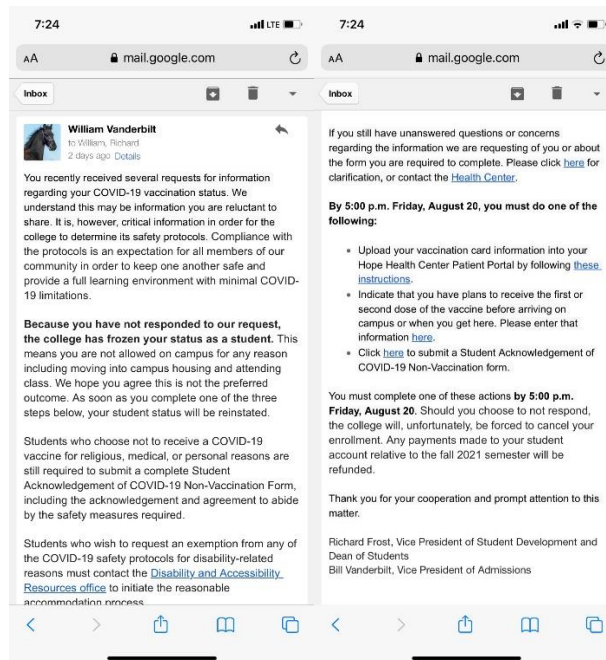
7:24

LTE

AA mail.google.com

Inbox

William Vanderbilt
to William, Richard
2 days ago Details

You recently received several requests for information regarding your COVID-19 vaccination status. We understand this may be information you are reluctant to share. It is, however, critical information in order for the college to determine its safety protocols. Compliance with the protocols is an expectation for all members of our community in order to keep one another safe and provide a full learning environment with minimal COVID-19 limitations.

**Because you have not responded to our request, the college has frozen your status as a student.** This means you are not allowed on campus for any reason including moving into campus housing and attending class. We hope you agree this is not the preferred outcome. As soon as you complete one of the three steps below, your student status will be reinstated.

Students who choose not to receive a COVID-19 vaccine for religious, medical, or personal reasons are still required to submit a complete Student Acknowledgement of COVID-19 Non-Vaccination Form, including the acknowledgement and agreement to abide by the safety measures required.

Students who wish to request an exemption from any of the COVID-19 safety protocols for disability-related reasons must contact the Disability and Accessibility Resources office to initiate the reasonable accommodation process.

7:24

AA mail.google.com

Inbox

If you still have unanswered questions or concerns regarding the information we are requesting of you or about the form you are required to complete. Please click here for clarification, or contact the Health Center.

**By 5:00 p.m. Friday, August 20, you must do one of the following:**

- Upload your vaccination card information into your Hope Health Center Patient Portal by following these instructions.
- Indicate that you have plans to receive the first or second dose of the vaccine before arriving on campus or when you get here. Please enter that information here.
- Click here to submit a Student Acknowledgement of COVID-19 Non-Vaccination form.

You must complete one of these actions **by 5:00 p.m. Friday, August 20.** Should you choose to not respond, the college will, unfortunately, be forced to cancel your enrollment. Any payments made to your student account relative to the fall 2021 semester will be refunded.

Thank you for your cooperation and prompt attention to this matter.

Richard Frost, Vice President of Student Development and Dean of Students
Bill Vanderbilt, Vice President of Admissions